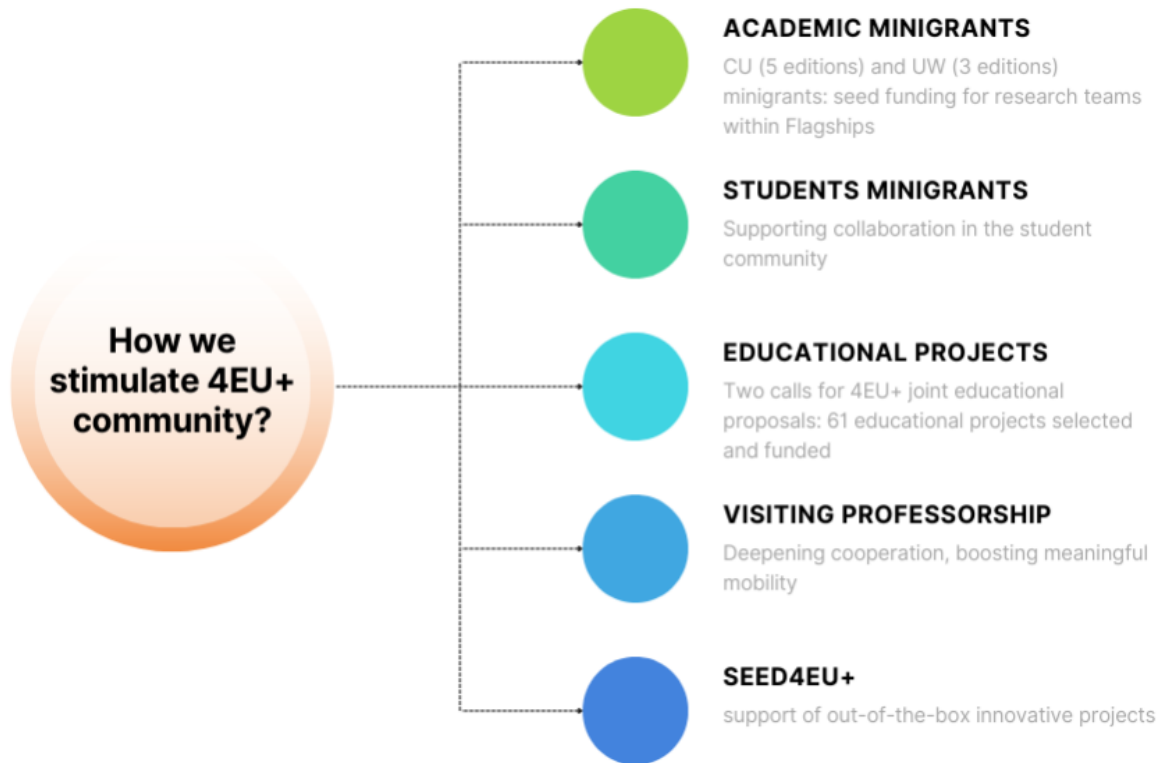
How we stimulate 4EU+ community?

ACADEMIC MINIGRANTS
CU (5 editions) and UW (3 editions) minigrants: seed funding for research teams within Flagships

STUDENTS MINIGRANTS
Supporting collaboration in the student community

EDUCATIONAL PROJECTS
Two calls for 4EU+ joint educational proposals: 61 educational projects selected and funded

VISITING PROFESSORSHIP
Deepening cooperation, boosting meaningful mobility

SEED4EU+
support of out-of-the-box innovative projects